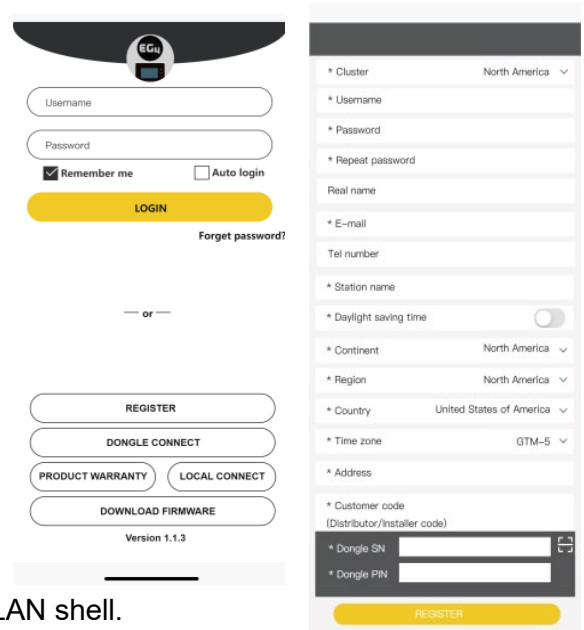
EG4

Username

Password

Remember me

Auto login

LOGIN

Forget password?

— or —

REGISTER

DONGLE CONNECT

PRODUCT WARRANTY

LOCAL CONNECT

DOWNLOAD FIRMWARE

Version 1.1.3

LAN shell.

* Cluster North America

* Username

* Password

* Repeat password

Real name

* E-mail

Tel number

* Station name

* Daylight saving time

* Continent North America

* Region North America

* Country United States of America

* Time zone GTM-5

* Address

* Customer code (Distributor/Installer code)

* Dongle SN

* Dongle PIN

REGISTER